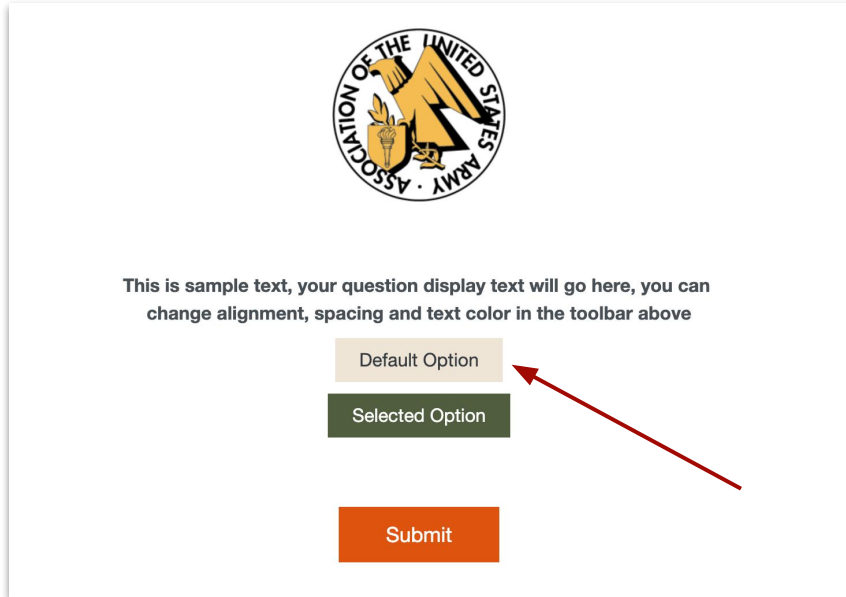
ASSOCIATION OF THE UNITED STATES ARMY

This is sample text, your question display text will go here, you can change alignment, spacing and text color in the toolbar above

Default Option

Selected Option

Submit